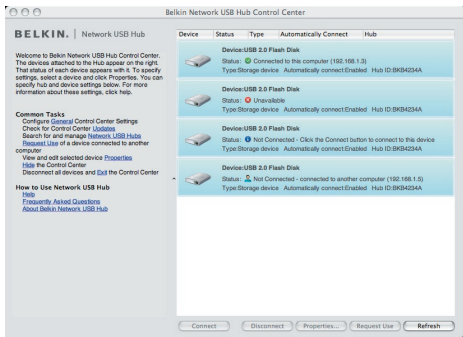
Belkin Network USB Hub Control Center

BELKIN. | Network USB Hub

Welcome to Belkin Network USB Hub Control Center. The devices attached to the Hub appear on the right. That status of each device appears with it. To specify settings, select a device and click Properties. You can specify hub and device settings below. For more information about these settings, click help.

Common Tasks
Configure General Control Center Settings
Check for Control Center Updates
Search for and manage Network USB Hubs
Request Use of a device connected to another computer
View and edit selected device Properties
Hide the Control Center
Disconnect all devices and Exit the Control Center

How to Use Network USB Hub
Help
Frequently Asked Questions
About Belkin Network USB Hub

| Device | Status | Type | Automatically Connect | Hub |
|---|---|---|---|---|

Device:USB 2.0 Flash Disk
Status: Connected to this computer (192.168.1.3)
Type:Storage device Automatically connect:Enabled Hub ID:BKB4234A

Device:USB 2.0 Flash Disk
Status: Unavailable
Type:Storage device Automatically connect:Enabled Hub ID:BKB4234A

Device:USB 2.0 Flash Disk
Status: Not Connected - Click the Connect button to connect to this device
Type:Storage device Automatically connect:Enabled Hub ID:BKB4234A

Device:USB 2.0 Flash Disk
Status: Not Connected - connected to another computer (192.168.1.5)
Type:Storage device Automatically connect:Enabled Hub ID:BKB4234A

Connect Disconnect Properties... Request Use Refresh